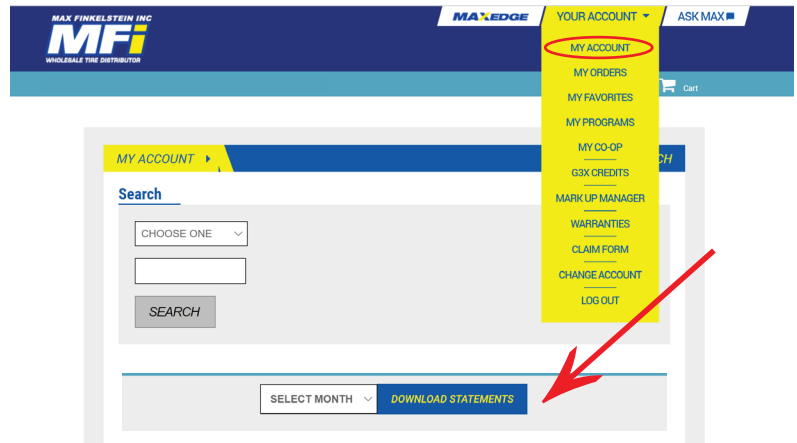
MAX FINKELSTEIN INC
MFi
WHOLESALE TIRE DISTRIBUTOR

MAXEDGE
YOUR ACCOUNT
ASK MAX

MY ACCOUNT
MY ORDERS
MY FAVORITES
MY PROGRAMS
MY CO-OP
G3X CREDITS
MARK UP MANAGER
WARRANTIES
CLAIM FORM
CHANGE ACCOUNT
LOG OUT

Cart

MY ACCOUNT
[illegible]CH

Search

CHOOSE ONE

SEARCH

SELECT MONTH
DOWNLOAD STATEMENTS